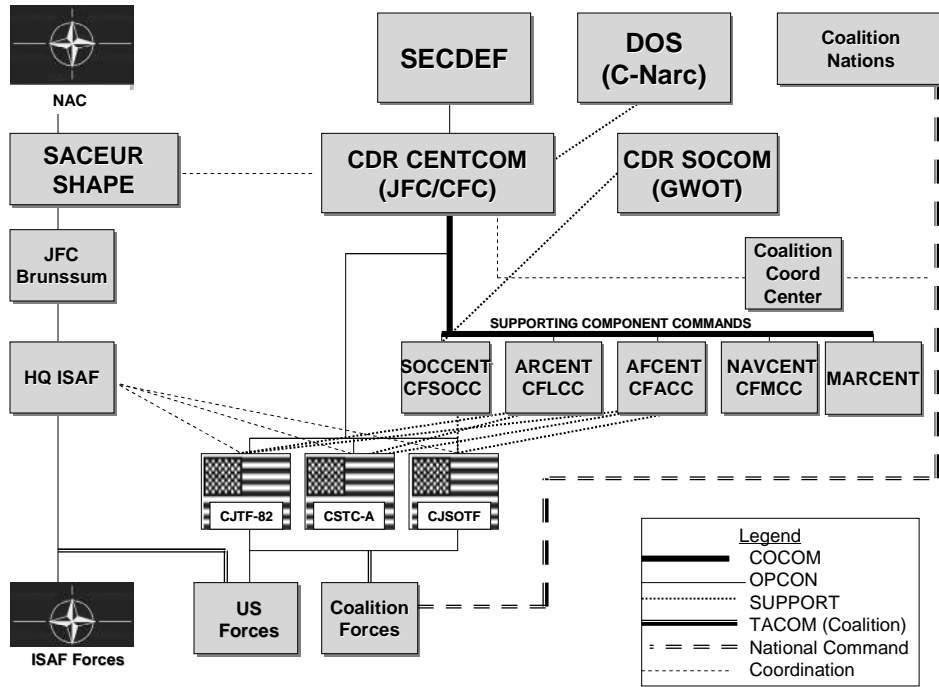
NAC

SECDEF

DOS (C-Narc)

Coalition Nations

SACEUR SHAPE

CDR CENTCOM (JFC/CFC)

CDR SOCOM (GWOT)

JFC Brunssum

Coalition Coord Center

SUPPORTING COMPONENT COMMANDS

HQ ISAF

SOCCENT CFSOCC

ARCENT CFLCC

AFCENT CFACC

NAVCENT CFMCC

MARCENT

CJTF-82

CSTC-A

CJSOTF

US Forces

Coalition Forces

ISAF Forces

Legend
COCOM
OPCON
SUPPORT
TACOM (Coalition)
National Command
Coordination